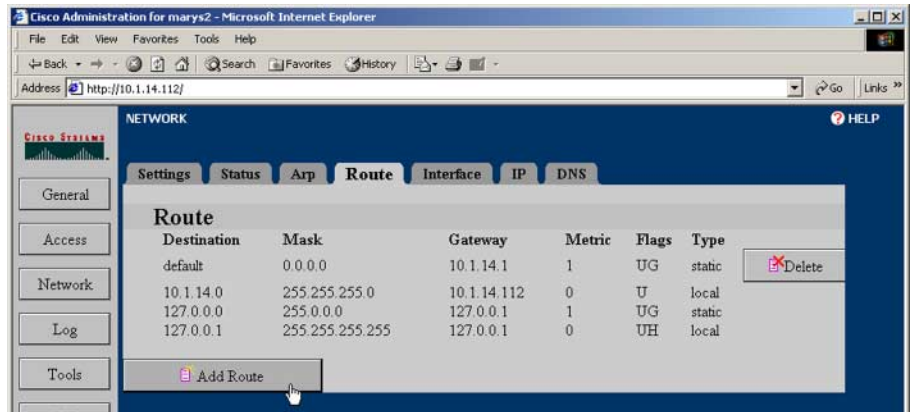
Cisco Administration for marys2 - Microsoft Internet Explorer

File Edit View Favorites Tools Help

Back Search Favorites History

Address http://10.1.14.112/

Go Links »

CISCO SYSTEMS

NETWORK

HELP

General

Access

Network

Log

Tools

Settings Status Arp Route Interface IP DNS

Route

| Destination | Mask | Gateway | Metric | Flags | Type |
|---|---|---|---|---|---|
| default | 0.0.0.0 | 10.1.14.1 | 1 | UG | static |
| 10.1.14.0 | 255.255.255.0 | 10.1.14.112 | 0 | U | local |
| 127.0.0.0 | 255.0.0.0 | 127.0.0.1 | 1 | UG | static |
| 127.0.0.1 | 255.255.255.255 | 127.0.0.1 | 0 | UH | local |

Delete

Add Route